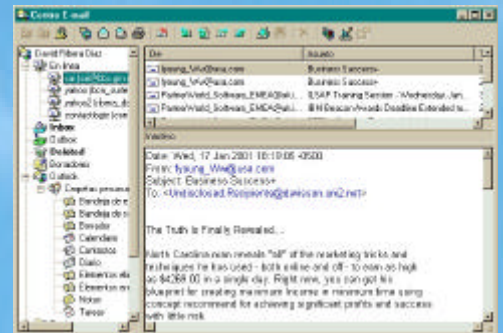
Correo E-mail

David Ribera Díaz
En línea
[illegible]
yahoo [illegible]
yahoo2 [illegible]
contactdigitar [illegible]
Inbox
Outbox
Deleted
Borradores
Outlook
Carpetas personales
Bandeja de e
Bandeja de s
Borrador
Calendario
Contactos
Diario
Elementos el
Elementos en
Notas
Tareas

De | Asunto
fyaung_Ww@usa.com | Business Success»
fyaung_Ww@usa.com | Business Success»
PartnerWorld_Software_EMEA@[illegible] | IL/SAP Training Session - Wednesday Jan
PartnerWorld_Software_EMEA@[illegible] | IBM Beacon Awards Deadline Extended to

Visillos

Date: Wed, 17 Jan 2001 10:19:05 -0500
From: fyaung_Ww@usa.com
Subject: Business Success»
To: <Undisclosed.Recipients@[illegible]>

The Truth Is Finally Revealed...

North Carolina man reveals "all" of the marketing tricks and techniques he has used - both online and off - to earn as high as $4268.00 in a single day. Right now, you can get his blueprint for creating maximum income in minimum time using concept recommend for achieving significant profits and success with little risk.